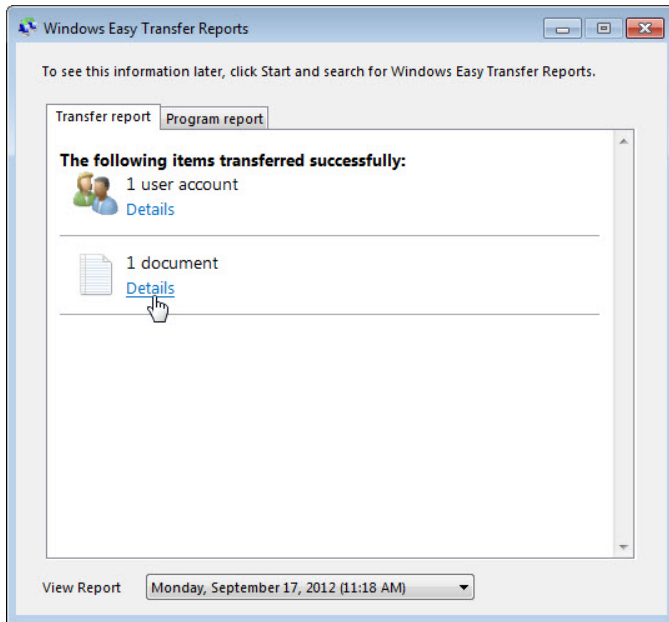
Windows Easy Transfer Reports

To see this information later, click Start and search for Windows Easy Transfer Reports.

Transfer report | Program report

The following items transferred successfully:

1 user account
Details

1 document
Details

View Report Monday, September 17, 2012 (11:18 AM)